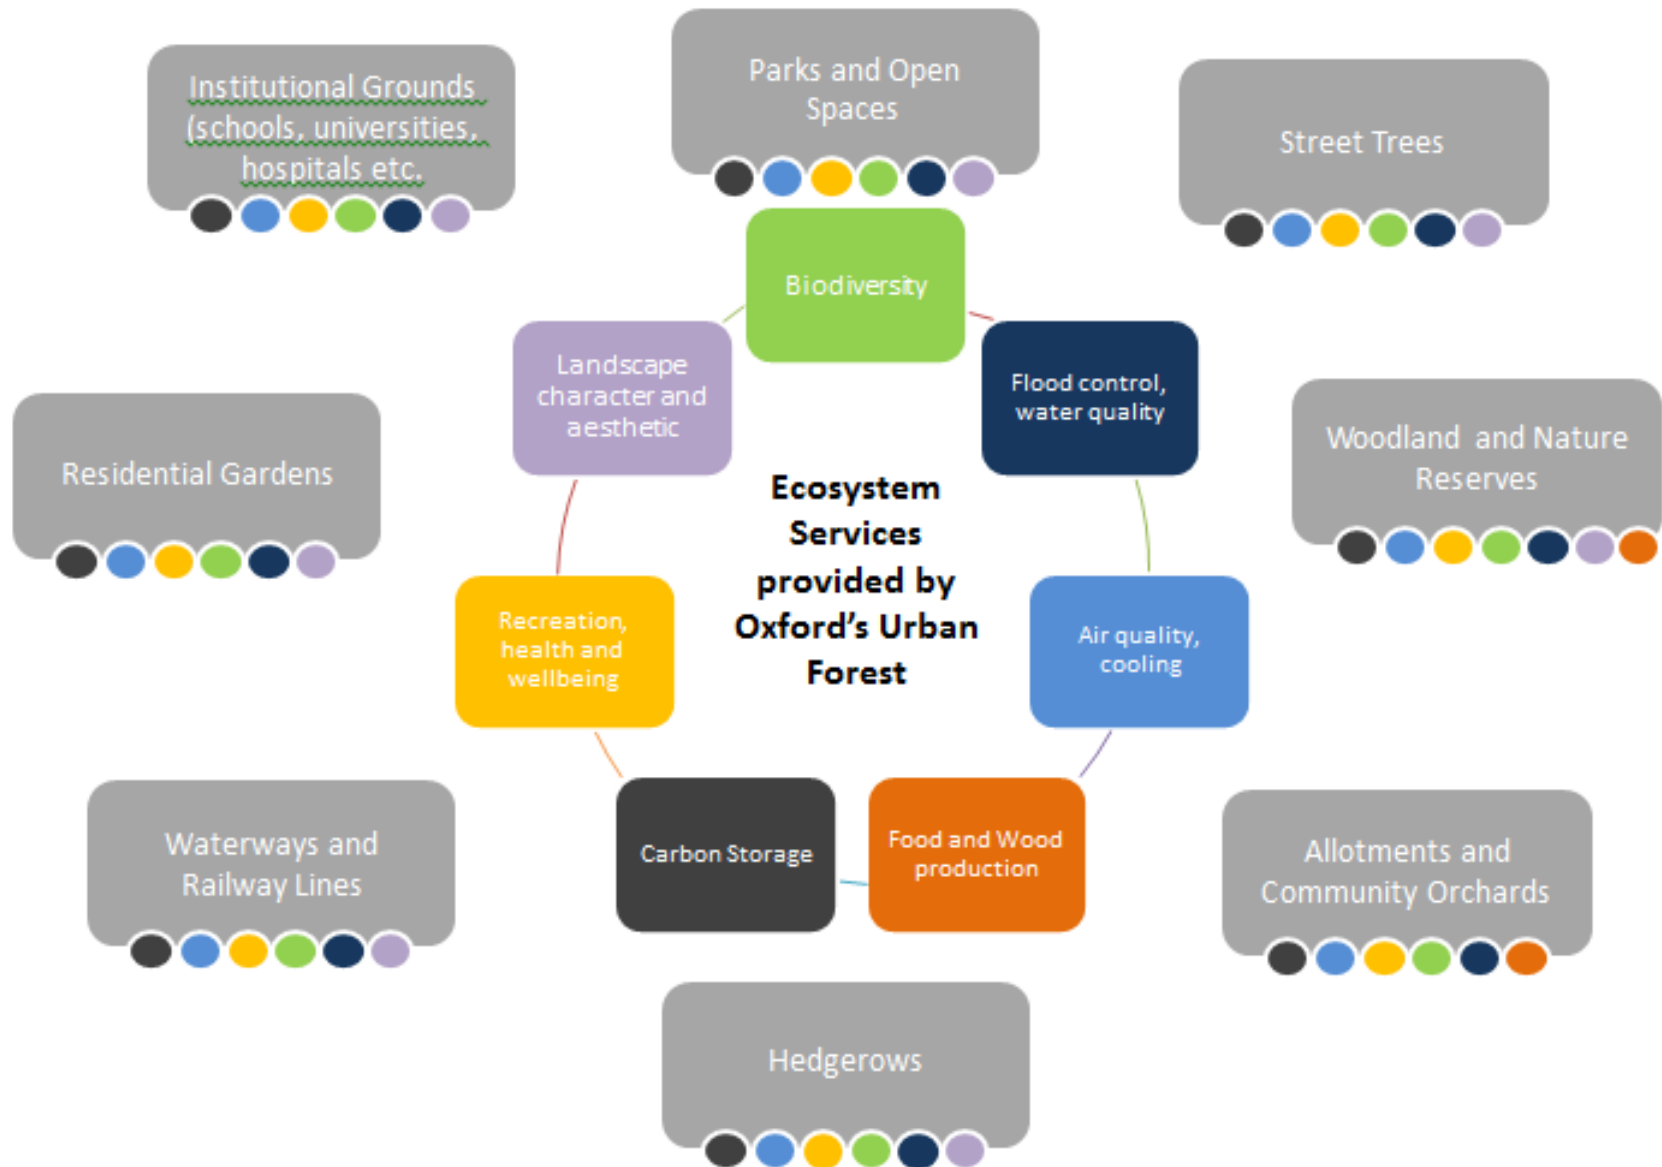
Institutional Grounds (schools, universities, hospitals etc.

Parks and Open Spaces

Street Trees

Biodiversity

Landscape character and aesthetic

Flood control, water quality

Residential Gardens

Woodland and Nature Reserves

Ecosystem Services provided by Oxford's Urban Forest

Recreation, health and wellbeing

Air quality, cooling

Waterways and Railway Lines

Carbon Storage

Food and Wood production

Allotments and Community Orchards

Hedgerows